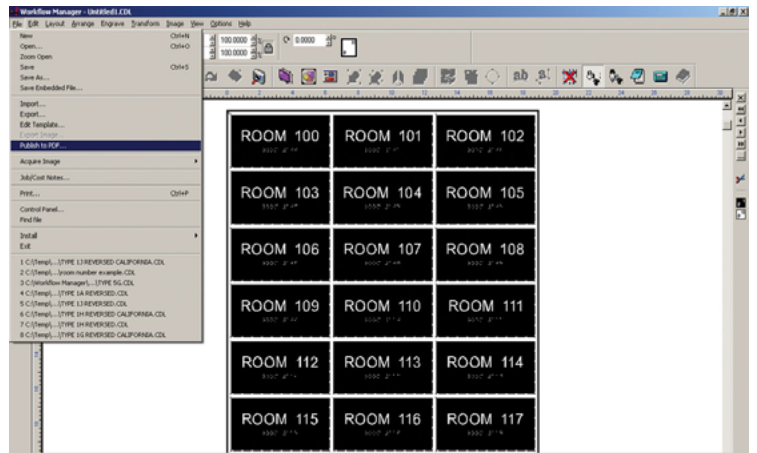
Workflow Manager - Untitled1.CDL

File Edit Layout Arrange Engrave Transform Image View Options Help

New Ctrl+N
Open... Ctrl+O
Zoom Open
Save Ctrl+S
Save As...
Save Embedded File...

Import...
Export...
Edit Template...
Export Image...
Publish to PDF...

Acquire Image

Job/Cost Notes...

Print... Ctrl+P

Control Panel...
Find file

Install
Exit

1 C:\Temp\...\TYPE 1J REVERSED CALIFORNIA.CDL
2 C:\Temp\...\room number example.CDL
3 C:\Workflow Manager\...\TYPE 5G.CDL
4 C:\Temp\...\TYPE 1A REVERSED.CDL
5 C:\Temp\...\TYPE 1J REVERSED.CDL
6 C:\Temp\...\TYPE 1H REVERSED CALIFORNIA.CDL
7 C:\Temp\...\TYPE 1H REVERSED.CDL
8 C:\Temp\...\TYPE 1G REVERSED CALIFORNIA.CDL

100.0000
100.0000
0.0000

ROOM 100 ROOM 101 ROOM 102
ROOM 103 ROOM 104 ROOM 105
ROOM 106 ROOM 107 ROOM 108
ROOM 109 ROOM 110 ROOM 111
ROOM 112 ROOM 113 ROOM 114
ROOM 115 ROOM 116 ROOM 117